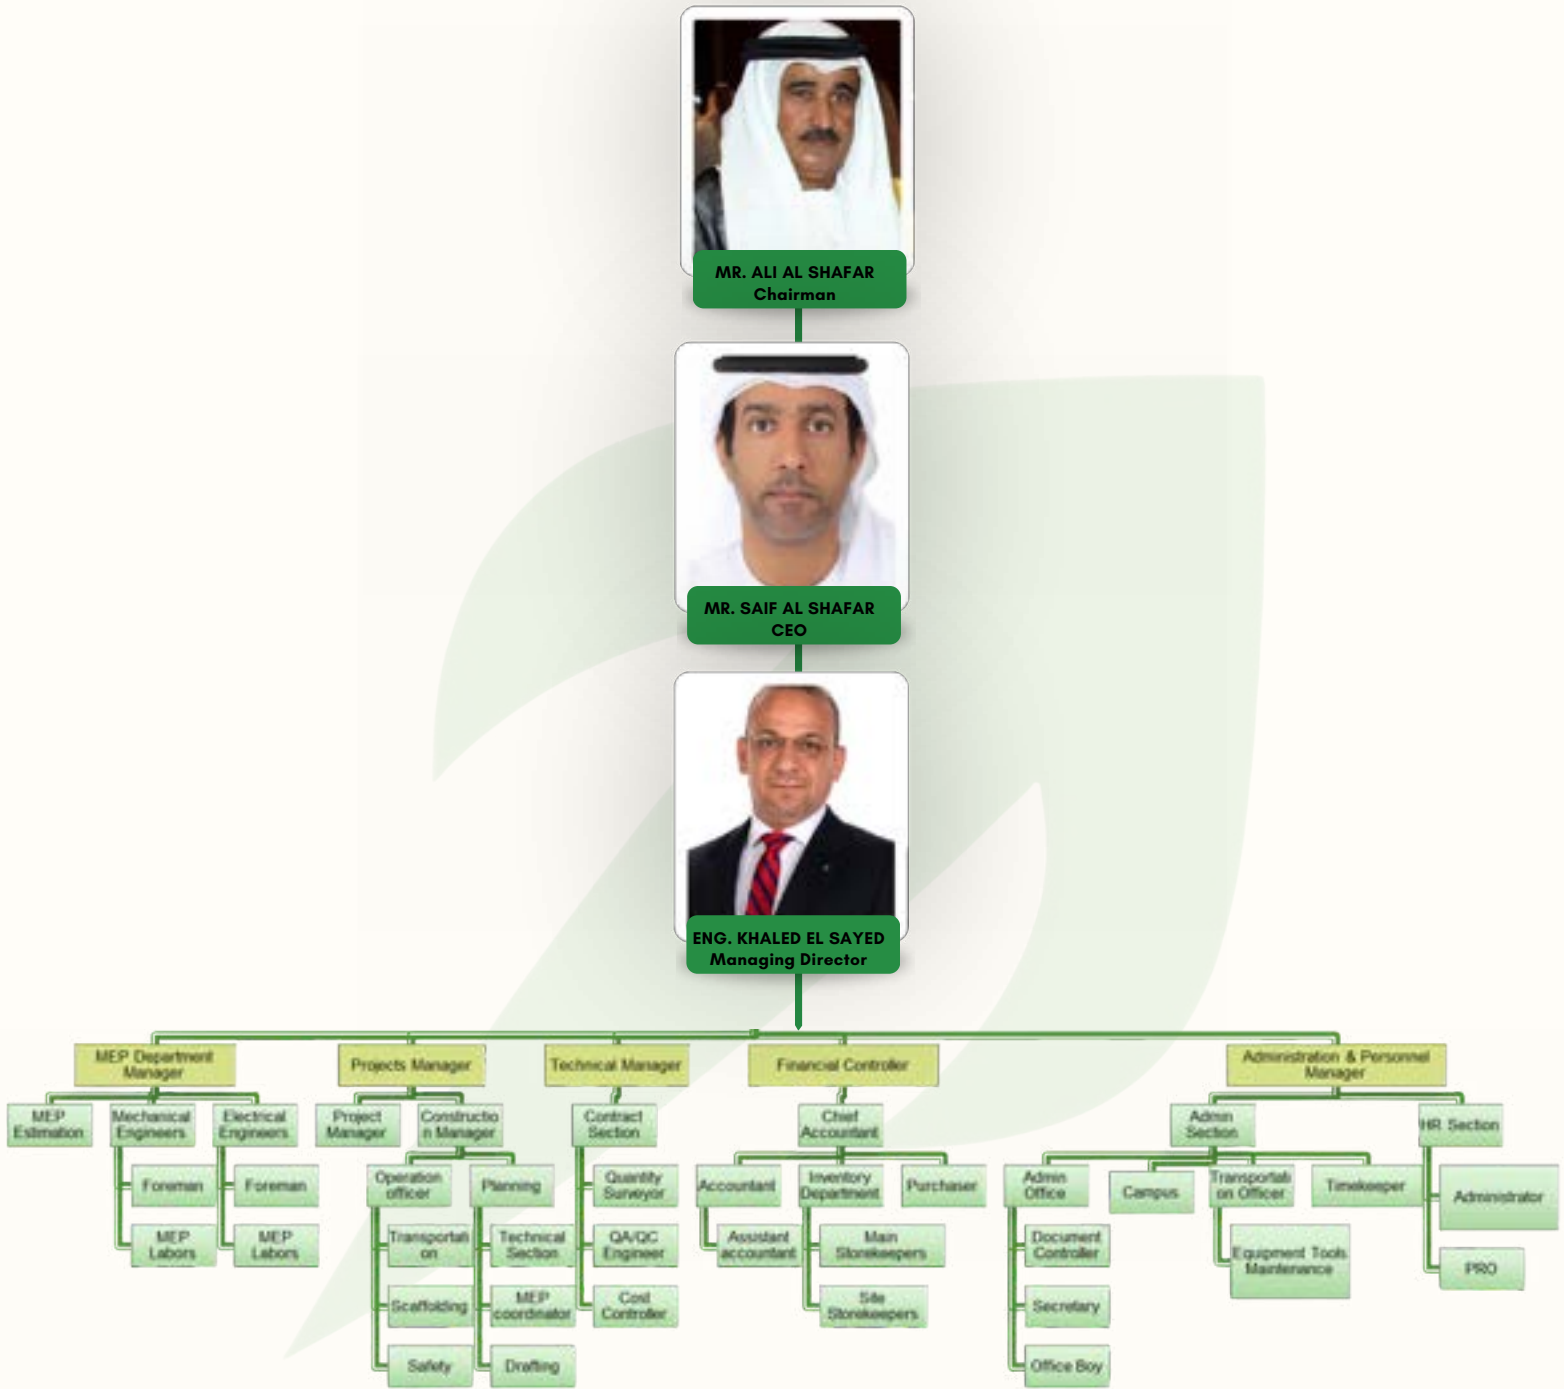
MR. ALI AL SHAFAR
Chairman

MR. SAIF AL SHAFAR
CEO

ENG. KHALED EL SAYED
Managing Director

MEP Department Manager
MEP Estimation
Mechanical Engineers
Foreman
MEP Labors
Electrical Engineers
Foreman
MEP Labors

Projects Manager
Project Manager
Construction Manager
Operation officer
Transportation
Scaffolding
Safety
Planning
Technical Section
MEP coordinator
Drafting

Technical Manager
Contract Section
Quantity Surveyor
QA/QC Engineer
Cost Controller

Financial Controller
Chief Accountant
Accountant
Assistant accountant
Inventory Department
Main Storekeepers
Site Storekeepers
Purchaser

Administration & Personnel Manager
Admin Section
Admin Office
Document Controller
Secretary
Office Boy
Campus
Transportation Officer
Equipment Tools Maintenance
Timekeeper
HR Section
Administrator
PRO